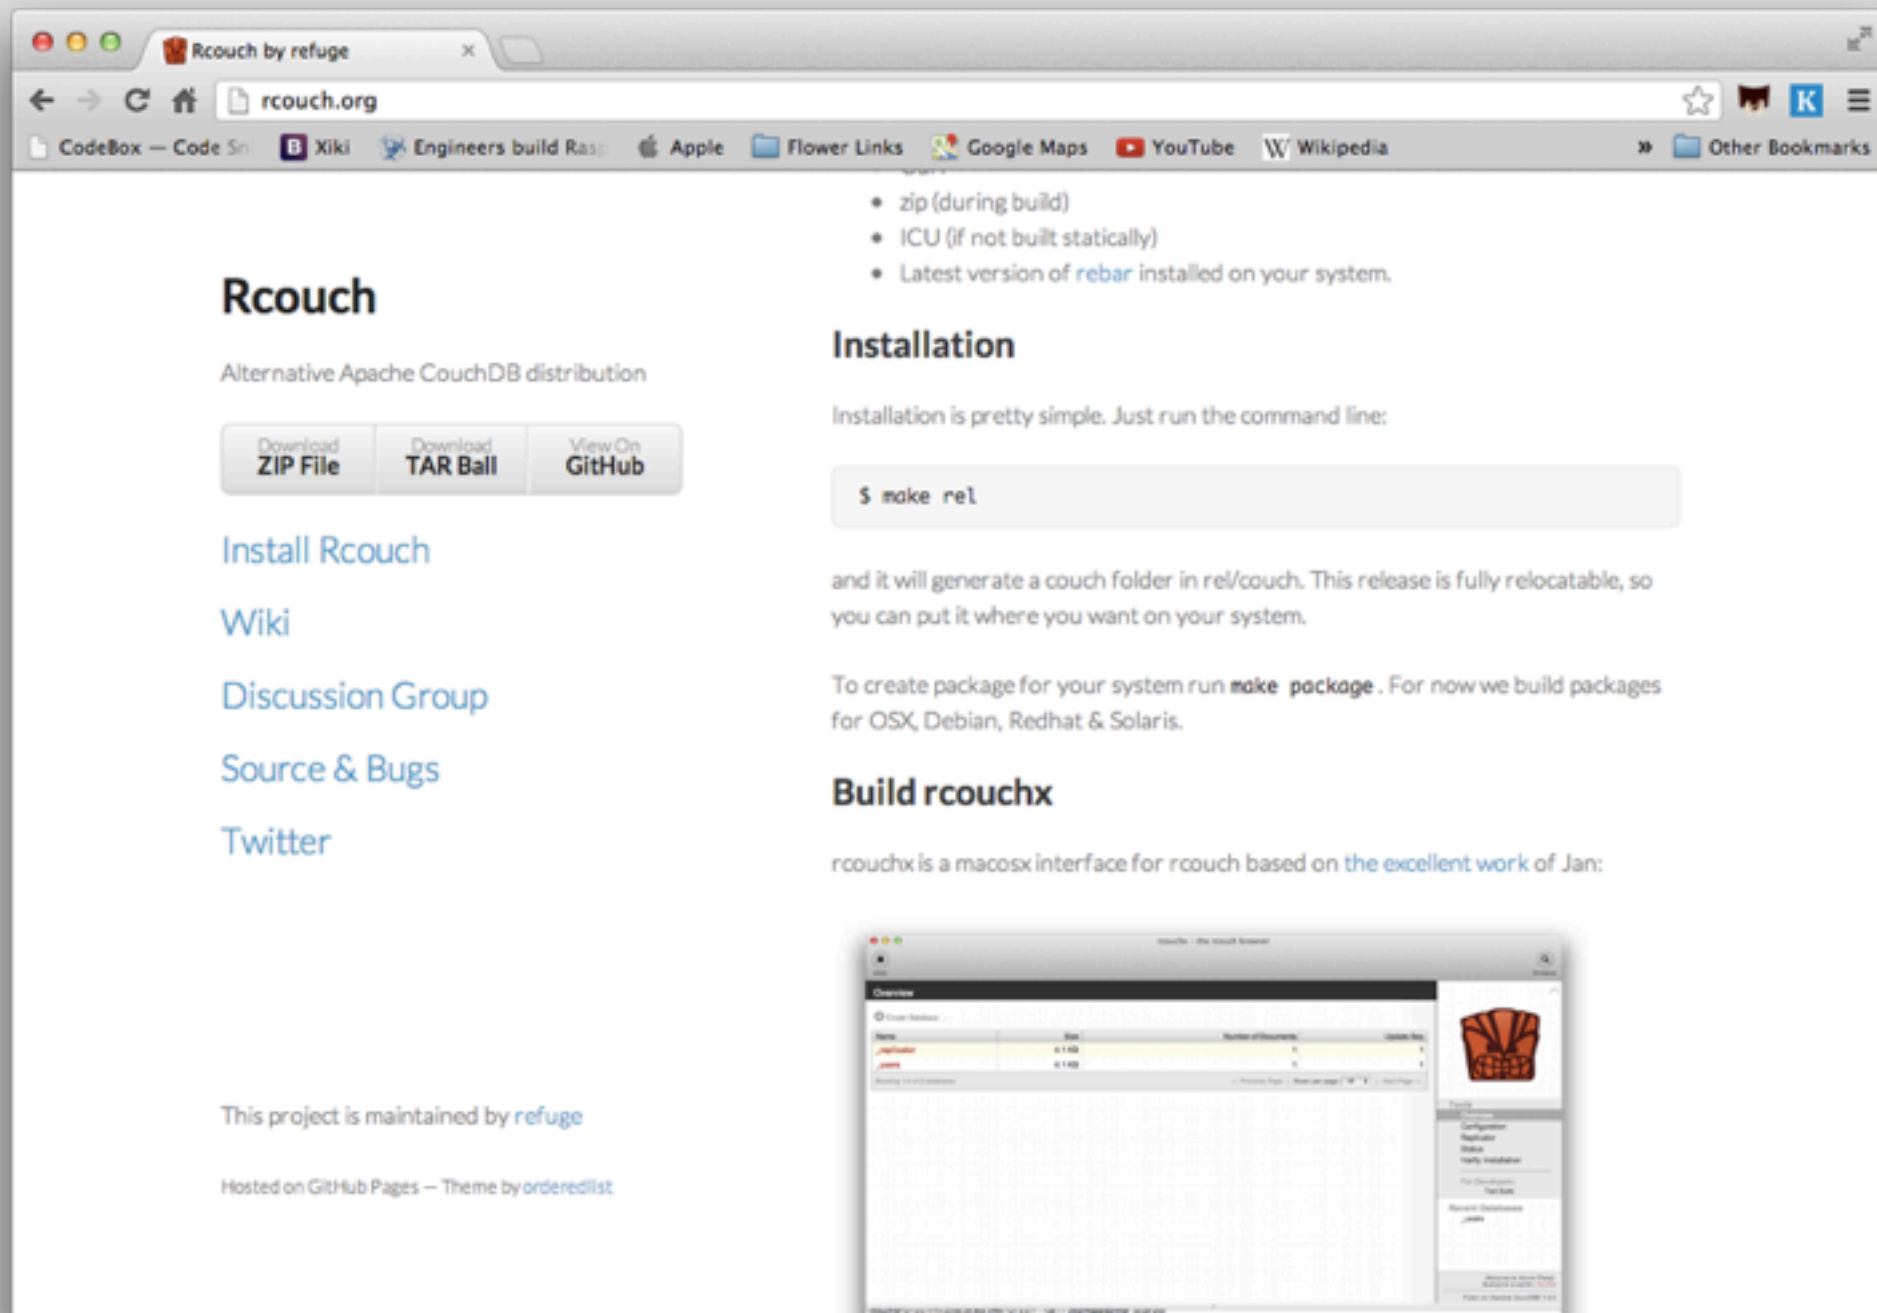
Rcouch by refuge ×

rcouch.org

CodeBox — Code Sn  Xiki  Engineers build Ras  Apple  Flower Links  Google Maps  YouTube  Wikipedia  »  Other Bookmarks

Rcouch

Alternative Apache CouchDB distribution

Download ZIP File | Download TAR Ball | View On GitHub

Install Rcouch

Wiki

Discussion Group

Source & Bugs

Twitter

This project is maintained by refuge

Hosted on GitHub Pages — Theme by orderedlist

- zip (during build)
- ICU (if not built statically)
- Latest version of rebar installed on your system.

Installation

Installation is pretty simple. Just run the command line:

```
$ make rel
```

and it will generate a couch folder in rel/couch. This release is fully relocatable, so you can put it where you want on your system.

To create package for your system run make package. For now we build packages for OSX, Debian, Redhat & Solaris.

Build rcouchx

rcouchx is a macosx interface for rcouch based on the excellent work of Jan:

Overview